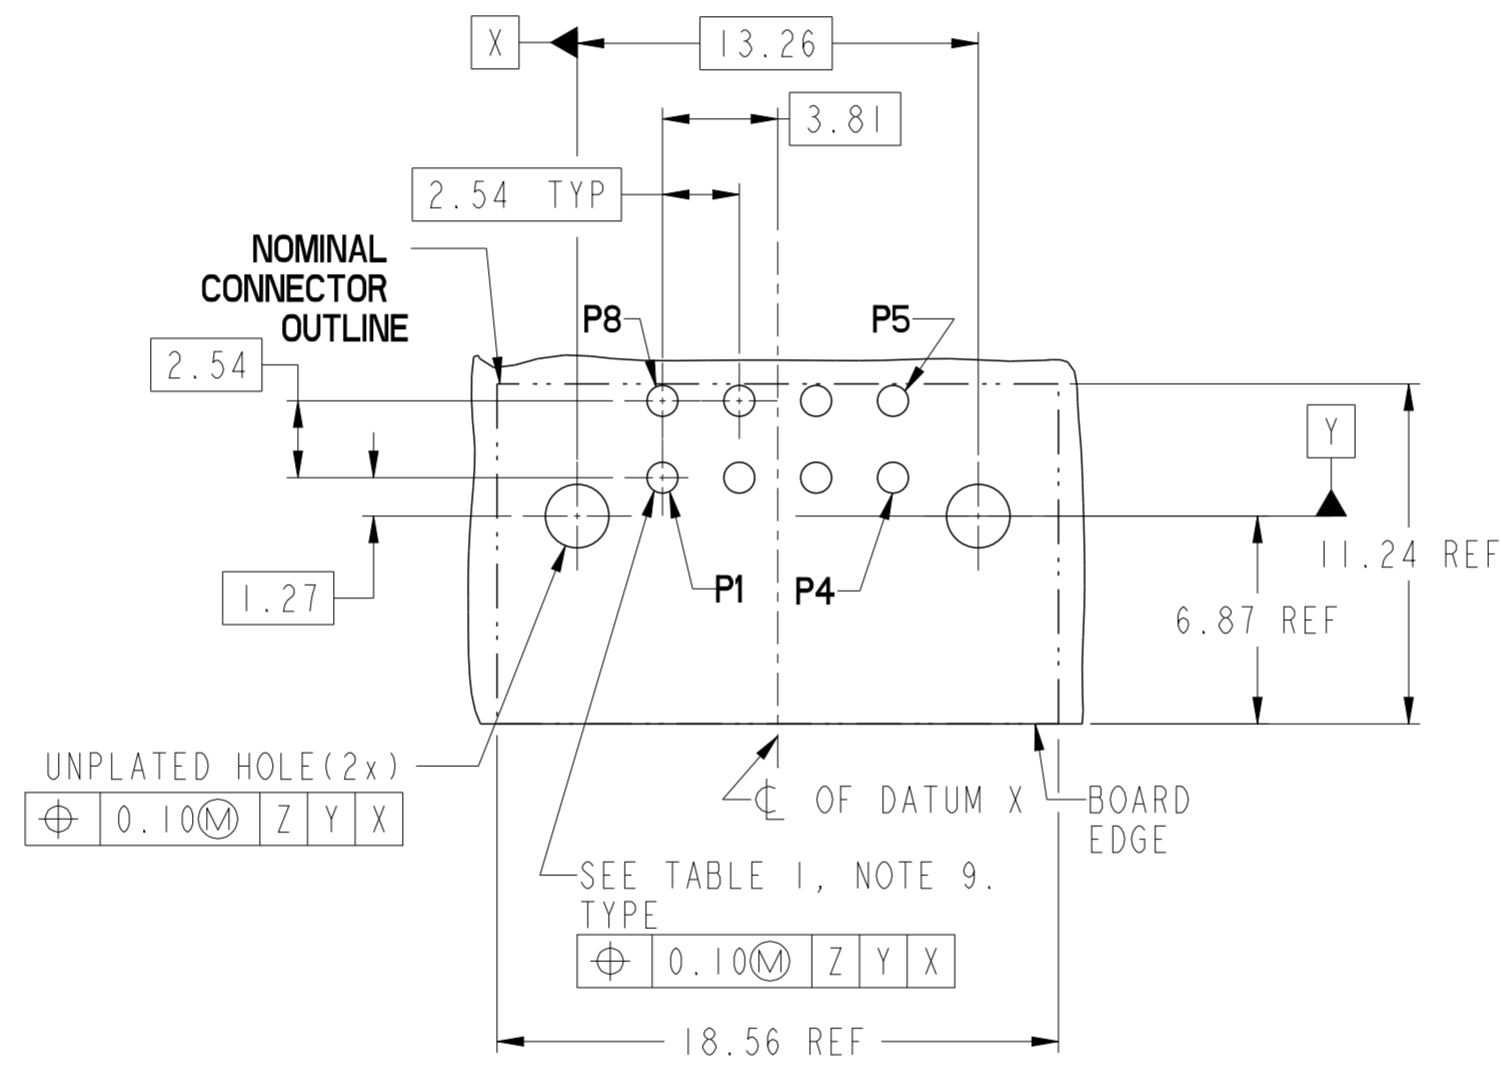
X

13.26

3.81

2.54 TYP

NOMINAL CONNECTOR OUTLINE

P8

P5

2.54

Y

11.24 REF

6.87 REF

1.27

P1

P4

UNPLATED HOLE(2x)

| $\oplus$ | 0.10Ⓜ | Z | Y | X |
|---|---|---|---|---|

℄ OF DATUM X

BOARD EDGE

SEE TABLE 1, NOTE 9. TYPE

| $\oplus$ | 0.10Ⓜ | Z | Y | X |
|---|---|---|---|---|

18.56 REF